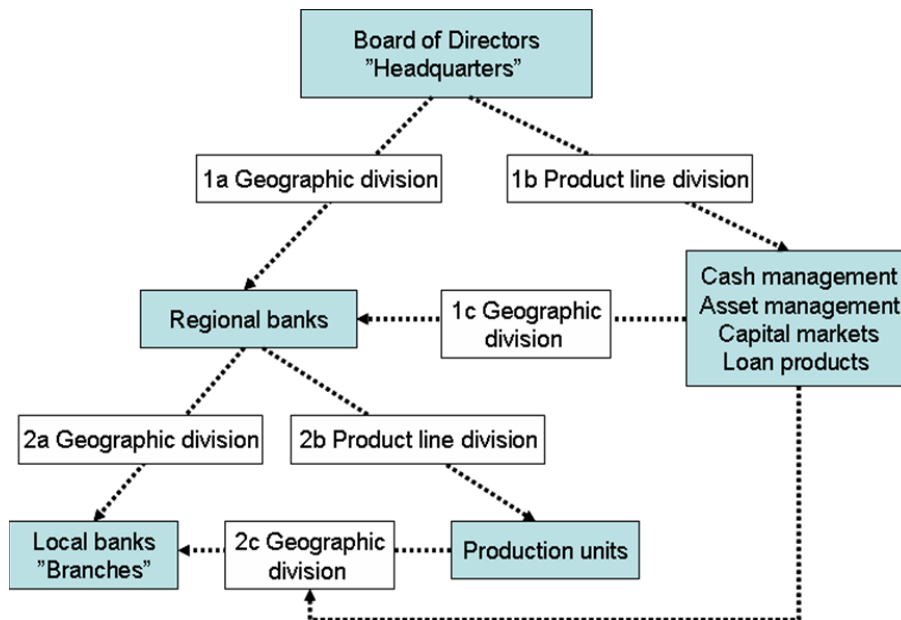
Board of Directors
"Headquarters"

1a Geographic division

1b Product line division

Cash management
Asset management
Capital markets
Loan products

Regional banks

1c Geographic division

2a Geographic division

2b Product line division

Local banks
"Branches"

2c Geographic division

Production units